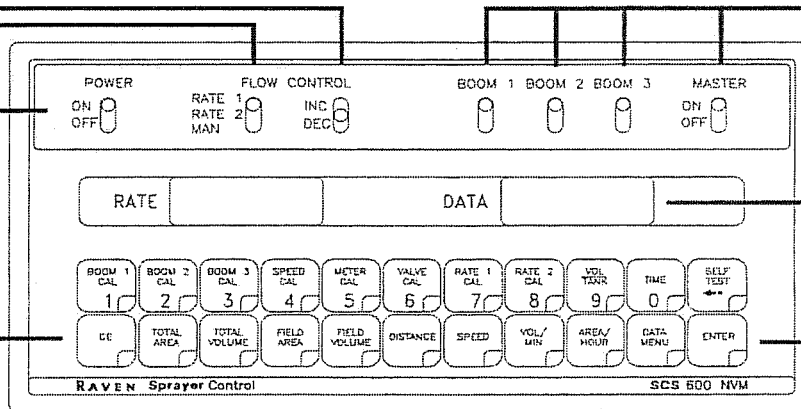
POWER
ON
OFF

FLOW CONTROL
RATE 1
RATE 2
MAN

INC
DEC

BOOM 1 BOOM 2 BOOM 3

MASTER
ON
OFF

RATE

DATA

BOOM 1 CAL 1
BOOM 2 CAL 2
BOOM 3 CAL 3
SPEED CAL 4
METER CAL 5
VALVE CAL 6
RATE 1 CAL 7
RATE 2 CAL 8
VOL TANK 9
TIME 0
SELF TEST ←

CE
TOTAL AREA
TOTAL VOLUME
FIELD AREA
FIELD VOLUME
DISTANCE
SPEED
VOL/ MIN
AREA/ HOUR
DATA MENU
ENTER

RAVEN Sprayer Control

SCS 600 NVM